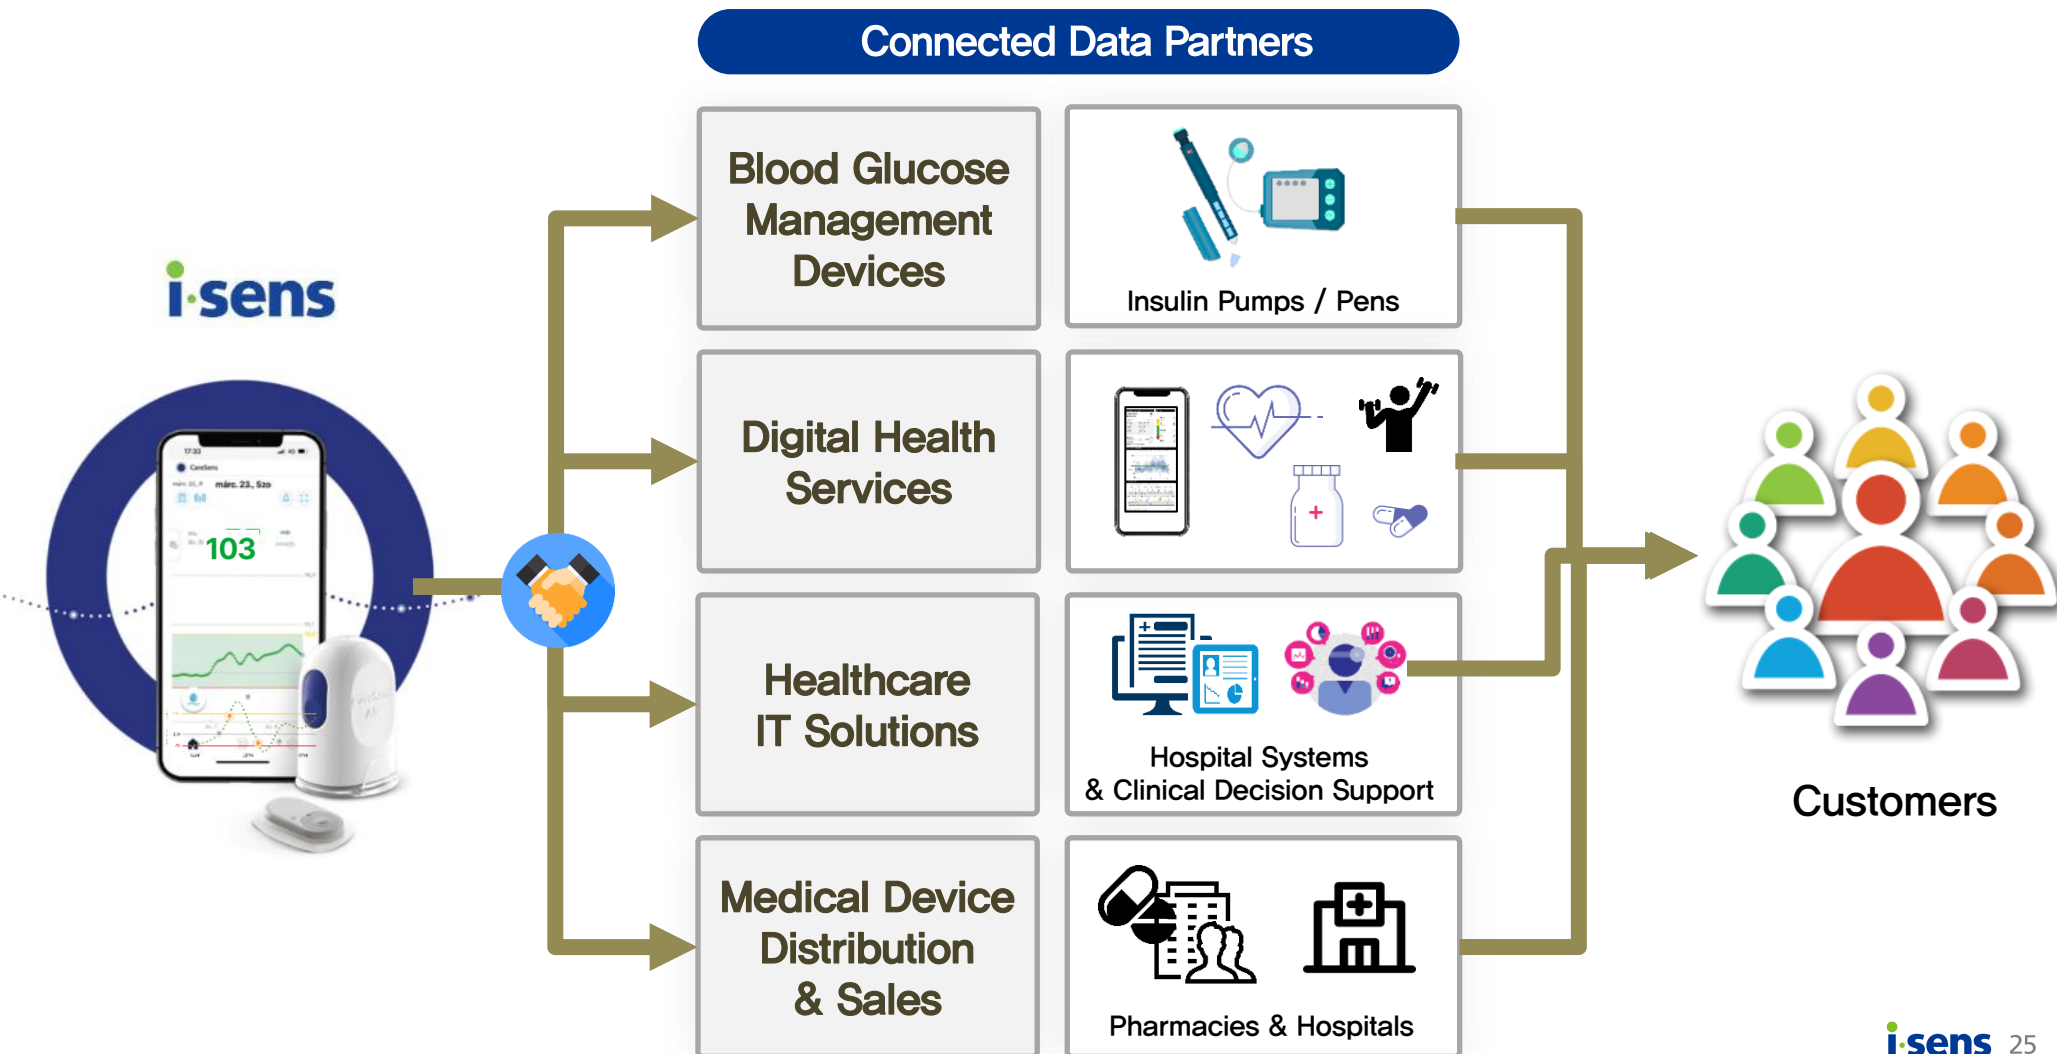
Connected Data Partners

i-sens

103

Blood Glucose Management Devices

Insulin Pumps / Pens

Digital Health Services

Healthcare IT Solutions

Hospital Systems & Clinical Decision Support

Medical Device Distribution & Sales

Pharmacies & Hospitals

Customers

i-sens 25